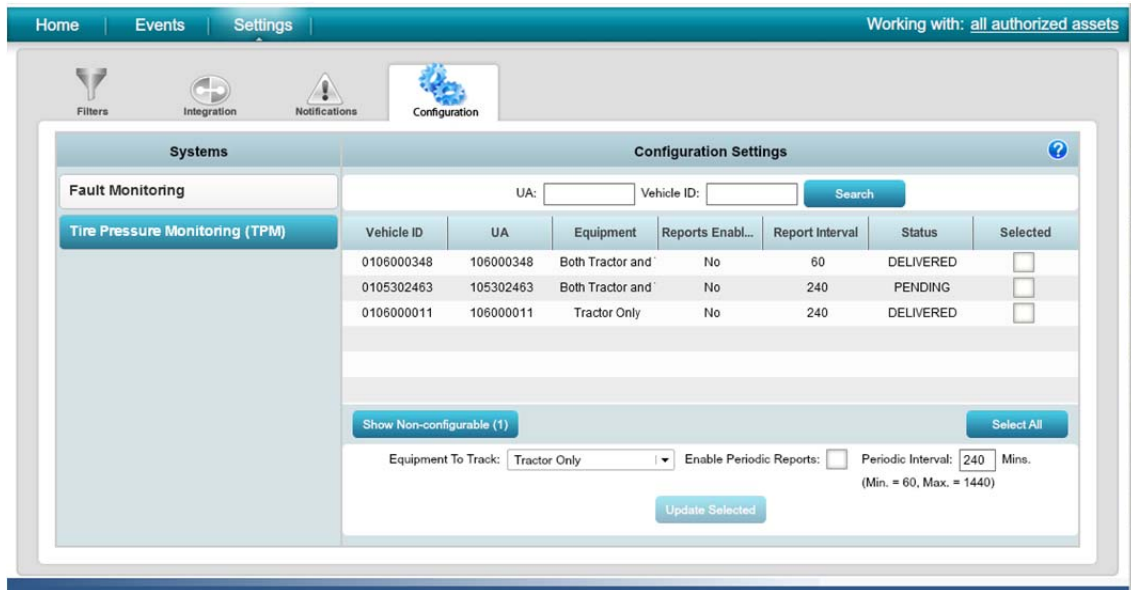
Home | Events | Settings | Working with: all authorized assets

Filters | Integration | Notifications | Configuration

Systems

Fault Monitoring

Tire Pressure Monitoring (TPM)

Configuration Settings

?

UA: Vehicle ID: Search

| Vehicle ID | UA | Equipment | Reports Enabl... | Report Interval | Status | Selected |
|---|---|---|---|---|---|---|
| 0106000348 | 106000348 | Both Tractor and | No | 60 | DELIVERED | |
| 0105302463 | 105302463 | Both Tractor and | No | 240 | PENDING | |
| 0106000011 | 106000011 | Tractor Only | No | 240 | DELIVERED | |

Show Non-configurable (1)

Select All

Equipment To Track: Tractor Only

Enable Periodic Reports:

Periodic Interval: 240 Mins.

(Min. = 60, Max. = 1440)

Update Selected